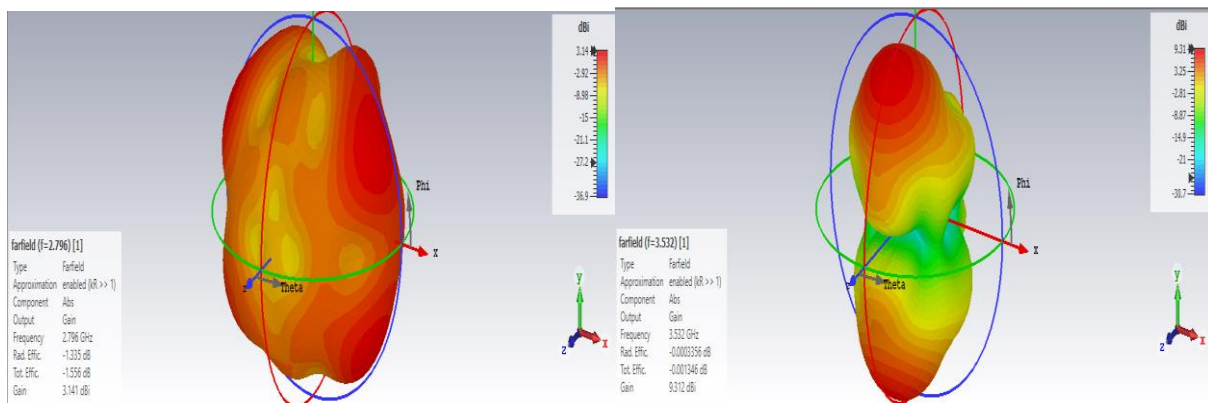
dBi
3.14
-2.92
-8.98
-15
-21.1
-27.2
-36.9

Phi
x
z
Theta

farfield (f=2.796) [1]
| | |
|---|---|
| Type | Farfield |
| Approximation | enabled (kR >> 1) |
| Component | Abs |
| Output | Gain |
| Frequency | 2.796 GHz |
| Rad. Effic. | -1.335 dB |
| Tot. Effic. | -1.556 dB |
| Gain | 3.141 dBi |

y
z
x

dBi
9.31
3.25
-2.81
-8.87
-14.9
-21
-38.7

Phi
x
z
Theta

farfield (f=3.532) [1]
| | |
|---|---|
| Type | Farfield |
| Approximation | enabled (kR >> 1) |
| Component | Abs |
| Output | Gain |
| Frequency | 3.532 GHz |
| Rad. Effic. | -0.0003356 dB |
| Tot. Effic. | -0.001346 dB |
| Gain | 9.312 dBi |

y
z
x